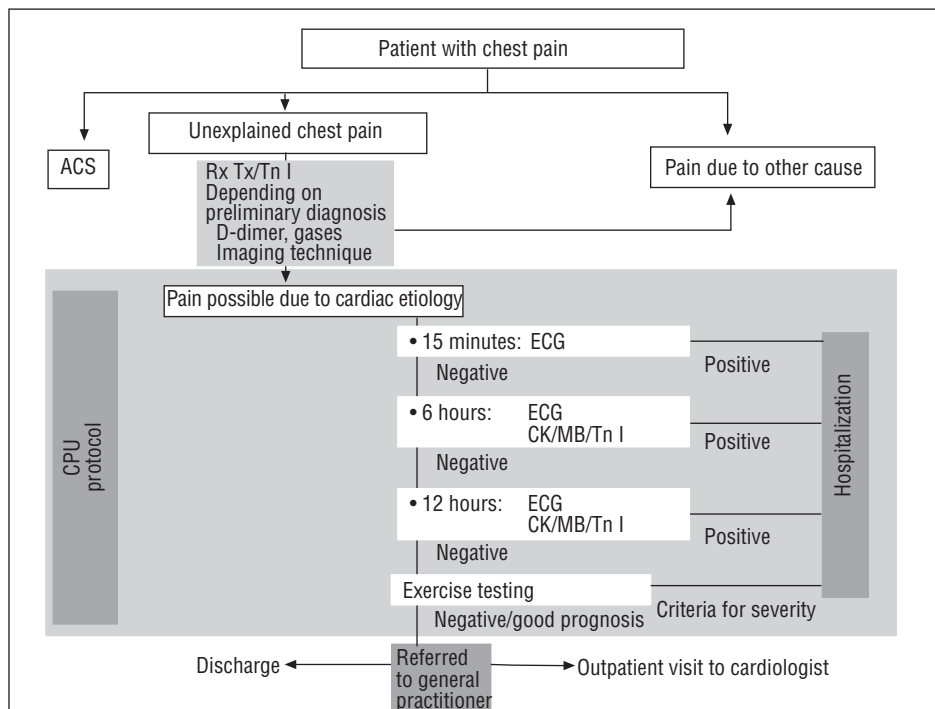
Patient with chest pain

ACS

Unexplained chest pain

Pain due to other cause

Rx Tx/Tn I
Depending on preliminary diagnosis
D-dimer, gases
Imaging technique

CPU protocol

Pain possible due to cardiac etiology

• 15 minutes: ECG

Negative

• 6 hours: ECG
CK/MB/Tn I

Negative

• 12 hours: ECG
CK/MB/Tn I

Negative

Exercise testing

Negative/good prognosis

Positive

Positive

Positive

Criteria for severity

Hospitalization

Discharge

Referred to general practitioner

Outpatient visit to cardiologist